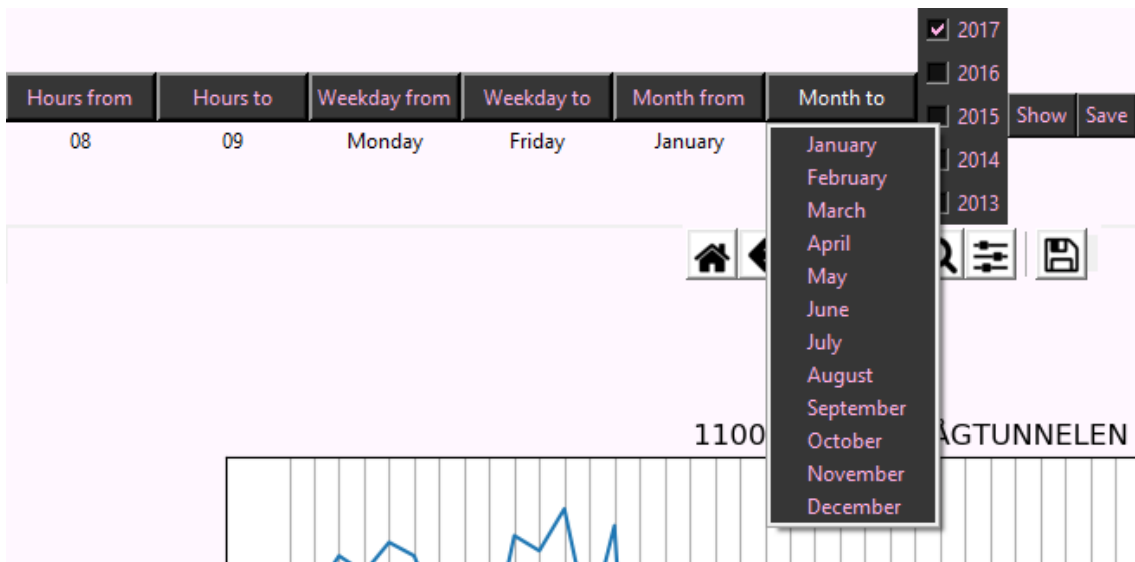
2017
2016
2015
2014
2013

| Hours from | Hours to | Weekday from | Weekday to | Month from | Month to |
|---|---|---|---|---|---|
| 08 | 09 | Monday | Friday | January | |

Show Save

January
February
March
April
May
June
July
August
September
October
November
December

1100 ÅGTUNNELEN